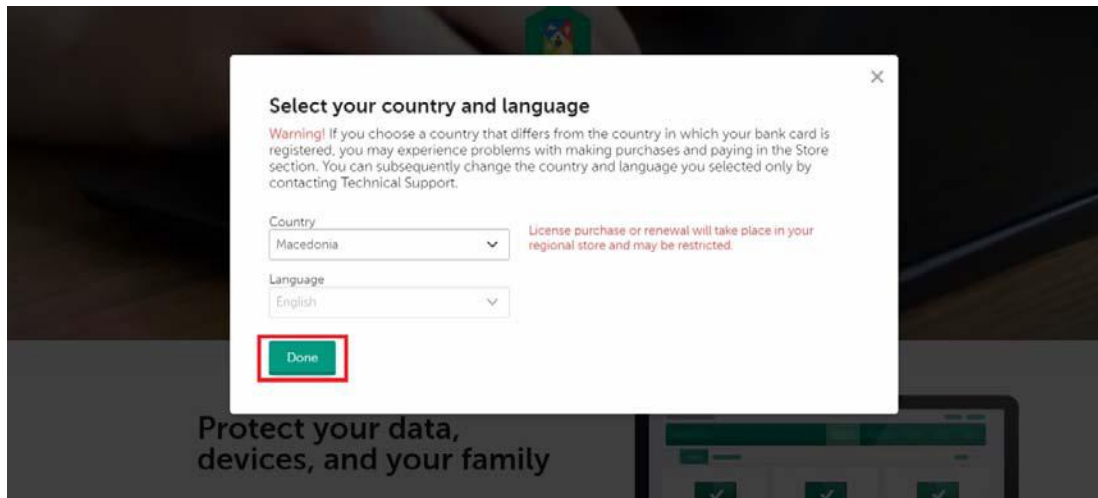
×

Select your country and language

Warning! If you choose a country that differs from the country in which your bank card is registered, you may experience problems with making purchases and paying in the Store section. You can subsequently change the country and language you selected only by contacting Technical Support.

Country
Macedonia

License purchase or renewal will take place in your regional store and may be restricted.

Language
English

Done

Protect your data, devices, and your family